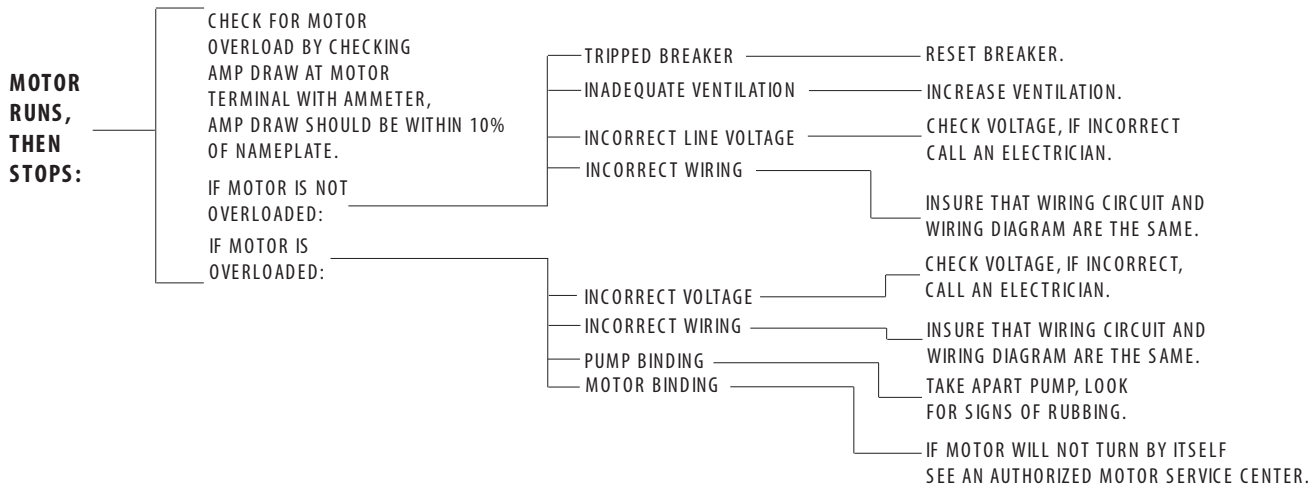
MOTOR RUNS, THEN STOPS:

CHECK FOR MOTOR OVERLOAD BY CHECKING AMP DRAW AT MOTOR TERMINAL WITH AMMETER, AMP DRAW SHOULD BE WITHIN 10% OF NAMEPLATE.

IF MOTOR IS NOT OVERLOADED:

TRIPPED BREAKER
RESET BREAKER.

INADEQUATE VENTILATION
INCREASE VENTILATION.

INCORRECT LINE VOLTAGE
CHECK VOLTAGE, IF INCORRECT CALL AN ELECTRICIAN.

INCORRECT WIRING
INSURE THAT WIRING CIRCUIT AND WIRING DIAGRAM ARE THE SAME.

IF MOTOR IS OVERLOADED:

INCORRECT VOLTAGE
CHECK VOLTAGE, IF INCORRECT, CALL AN ELECTRICIAN.

INCORRECT WIRING
INSURE THAT WIRING CIRCUIT AND WIRING DIAGRAM ARE THE SAME.

PUMP BINDING
TAKE APART PUMP, LOOK FOR SIGNS OF RUBBING.

MOTOR BINDING
IF MOTOR WILL NOT TURN BY ITSELF SEE AN AUTHORIZED MOTOR SERVICE CENTER.